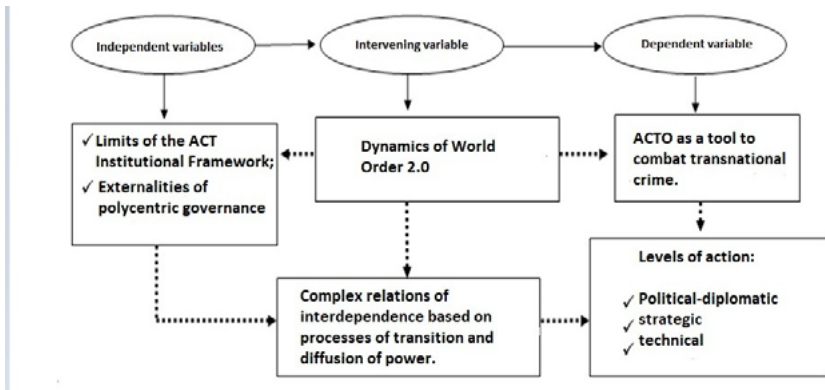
Independent variables

Intervening variable

Dependent variable

✓ Limits of the ACT Institutional Framework;
✓ Externalities of polycentric governance

Dynamics of World Order 2.0

ACTO as a tool to combat transnational crime.

Complex relations of interdependence based on processes of transition and diffusion of power.

Levels of action:
✓ Political-diplomatic
✓ strategic
✓ technical